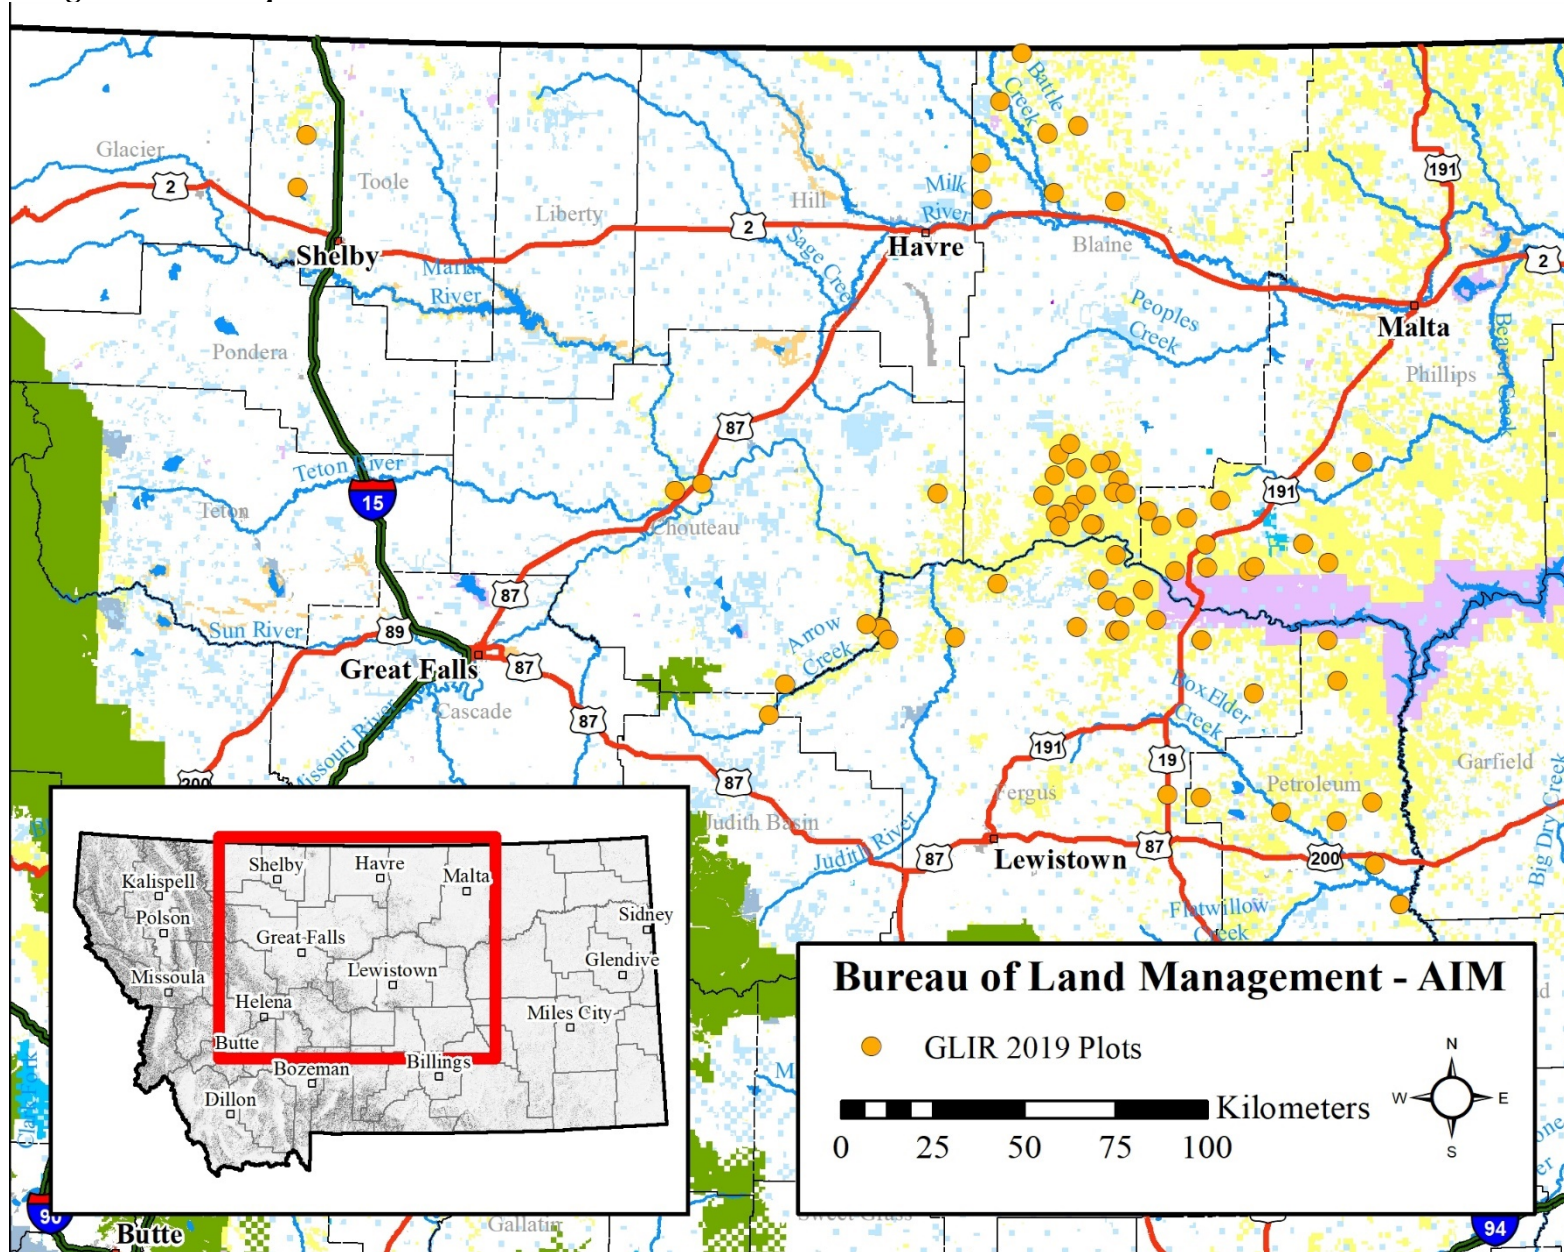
Glacier
2
Toole
Shelby
Marias River
Liberty
2
Hill
Milk River
Sage Creek
Havre
Battle Creek
Blaine
Peoples Creek
191
2
Malta
Phillips
Beaver Creek
Pondera
87
Teton River
15
Teton
Chouteau
191
87
Sun River
89
Great Falls
87
Cascade
Missouri River
Arrow Creek
Box Elder Creek
87
200
87
191
19
Fergus
Petroleum
Garfield
Judith Basin
Judith River
87
Lewistown
87
200
Big Dry Creek
Flatwillow Creek
Kalispell
Polson
Missoula
Shelby
Havre
Malta
Great Falls
Lewistown
Helena
Butte
Bozeman
Billings
Dillon
Sidney
Glendive
Miles City
Bureau of Land Management - AIM
GLIR 2019 Plots
Kilometers
0 25 50 75 100
N
W
E
S
90
Butte
Gallatin
Sweet Grass
94